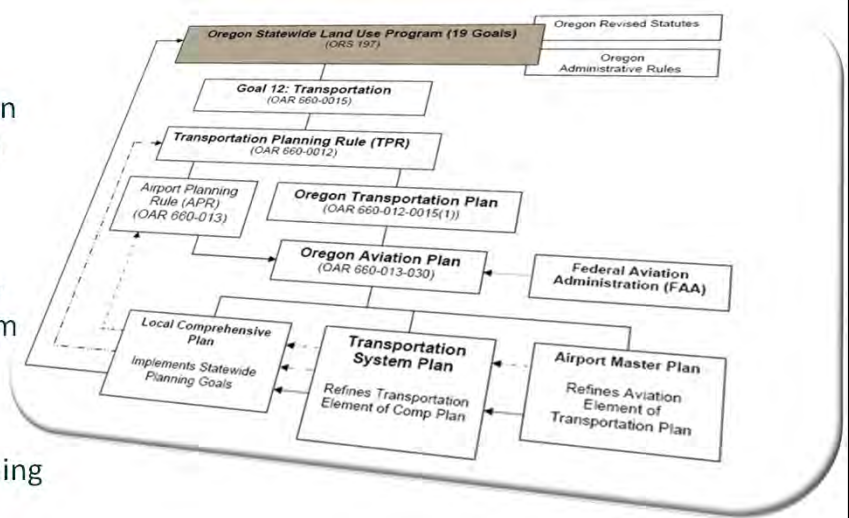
n

m

ing

Oregon Statewide Land Use Program (19 Goals)
(ORS 197)

Oregon Revised Statutes

Oregon Administrative Rules

Goal 12: Transportation
(OAR 660-0015)

Transportation Planning Rule (TPR)
(OAR 660-0012)

Airport Planning Rule (APR)
(OAR 660-013)

Oregon Transportation Plan
(OAR 660-012-0015(1))

Oregon Aviation Plan
(OAR 660-013-030)

Federal Aviation Administration (FAA)

Local Comprehensive Plan

Implements Statewide Planning Goals

Transportation System Plan

Refines Transportation Element of Comp Plan

Airport Master Plan

Refines Aviation Element of Transportation Plan